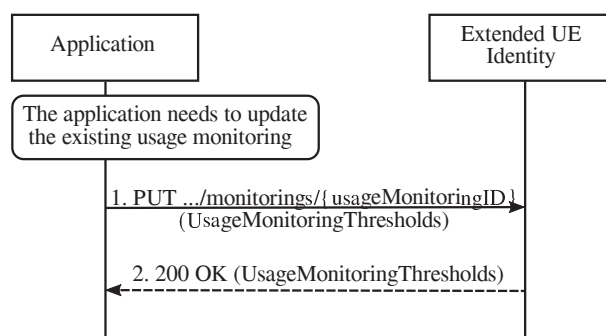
Application

Extended UE Identity

The application needs to update the existing usage monitoring

1. PUT .../monitorings/{usageMonitoringID} (UsageMonitoringThresholds)

2. 200 OK (UsageMonitoringThresholds)